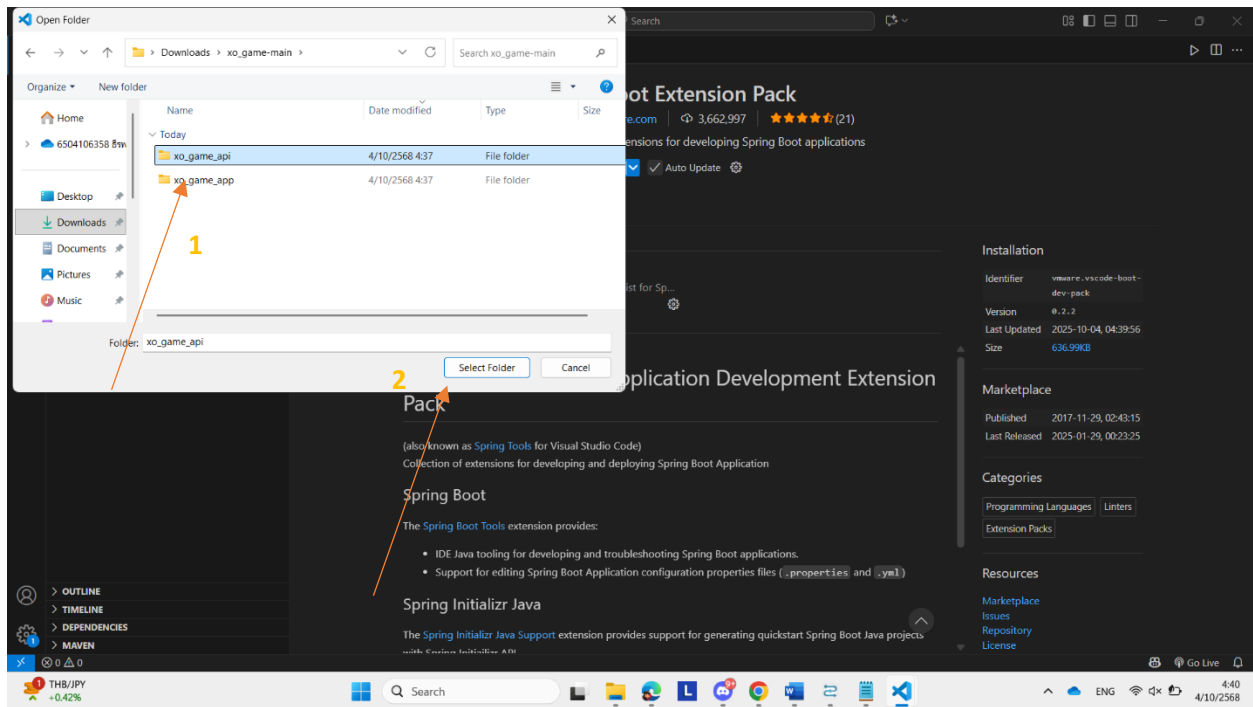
Open Folder

Downloads > xo_game-main >

Search xo_game-main

Organize ▾ New folder

Home
6504106358 ธีรพ
Desktop
Downloads
Documents
Pictures
Music

| Name | Date modified | Type | Size |
|---|---|---|---|
| Today | | | |
| xo_game_api | 4/10/2568 4:37 | File folder | |
| xo_game_app | 4/10/2568 4:37 | File folder | |

1

Folder: xo_game_api

Select Folder Cancel

2

Search

oot Extension Pack
re.com | 3,662,997 ★★★★☆ (21)
ensions for developing Spring Boot applications
Auto Update

ist for Sp...

pplication Development Extension Pack

(also known as Spring Tools for Visual Studio Code)
Collection of extensions for developing and deploying Spring Boot Application

Spring Boot

The Spring Boot Tools extension provides:

• IDE Java tooling for developing and troubleshooting Spring Boot applications.
• Support for editing Spring Boot Application configuration properties files (.properties and .yml)

Spring Initializr Java

The Spring Initializr Java Support extension provides support for generating quickstart Spring Boot Java projects with Spring Initializr API

Installation

| Identifier | vmware.vscode-boot-dev-pack |
|---|---|
| Version | 0.2.2 |
| Last Updated | 2025-10-04, 04:39:56 |
| Size | 636.99KB |

Marketplace

| Published | 2017-11-29, 02:43:15 |
|---|---|
| Last Released | 2025-01-29, 00:23:25 |

Categories

Programming Languages Linters Extension Packs

Resources

Marketplace
Issues
Repository
License

> OUTLINE
> TIMELINE
> DEPENDENCIES
> MAVEN

⊗ 0 ⚠ 0

Go Live

THB/JPY +0.42%

Search

ENG

4:40
4/10/2568